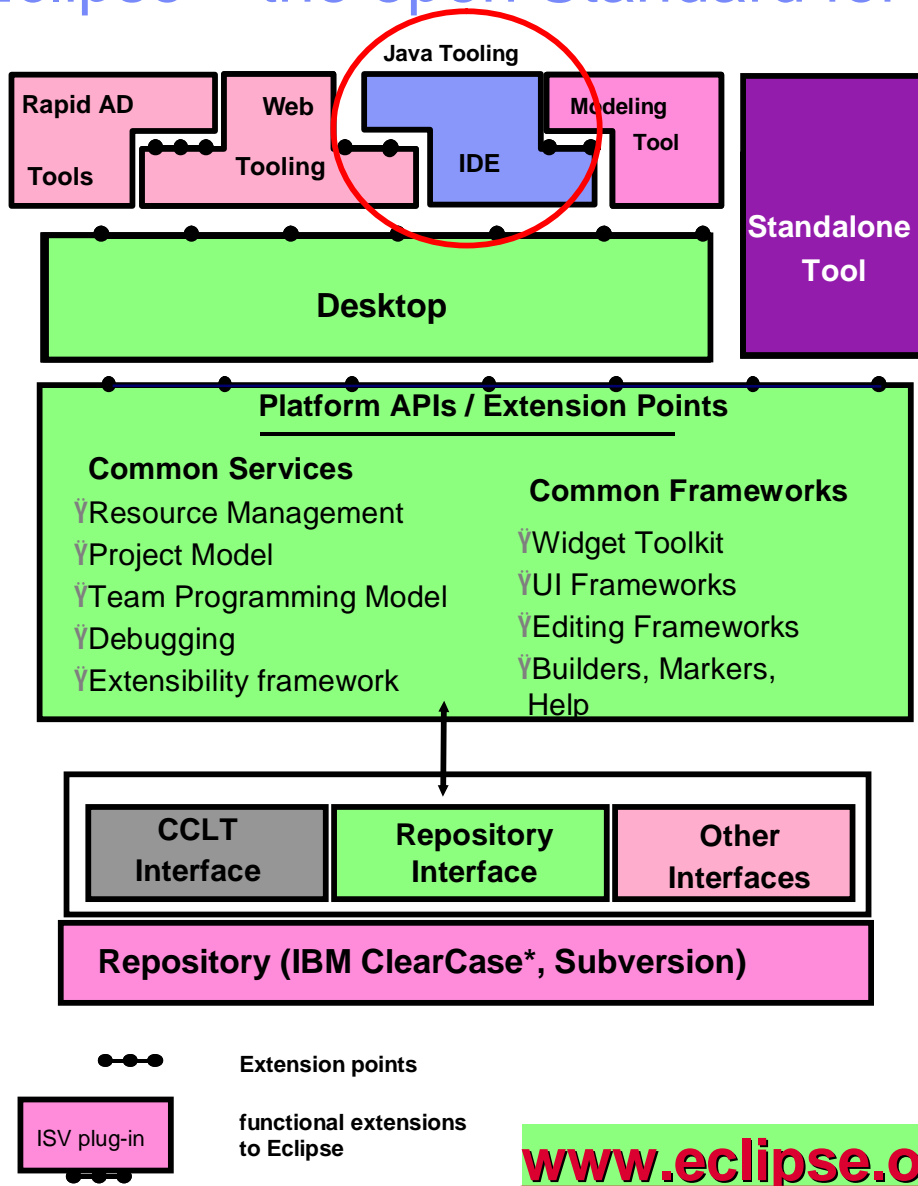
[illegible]

Java Tooling

Rapid AD Tools

Web Tooling

IDE

Modeling Tool

Standalone Tool

Desktop

Platform APIs / Extension Points

Common Services

ŸResource Management
ŸProject Model
ŸTeam Programming Model
ŸDebugging
ŸExtensibility framework

Common Frameworks

ŸWidget Toolkit
ŸUI Frameworks
ŸEditing Frameworks
ŸBuilders, Markers, Help

CCLT Interface

Repository Interface

Other Interfaces

Repository (IBM ClearCase*, Subversion)

Extension points

ISV plug-in

functional extensions to Eclipse

www.eclipse.o